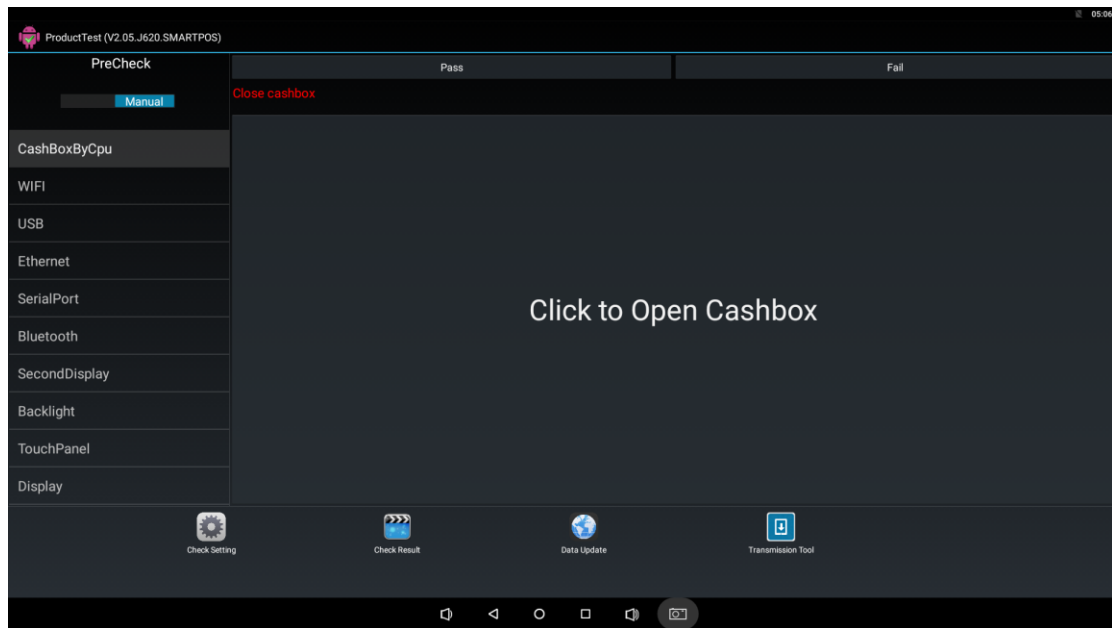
05:06

ProductTest (V2.05.J620.SMARTPOS)

PreCheck

Manual

Pass

Fail

Close cashbox

CashBoxByCpu

WIFI

USB

Ethernet

SerialPort

Bluetooth

SecondDisplay

Backlight

TouchPanel

Display

Click to Open Cashbox

Check Setting

Check Result

Data Update

Transmission Tool